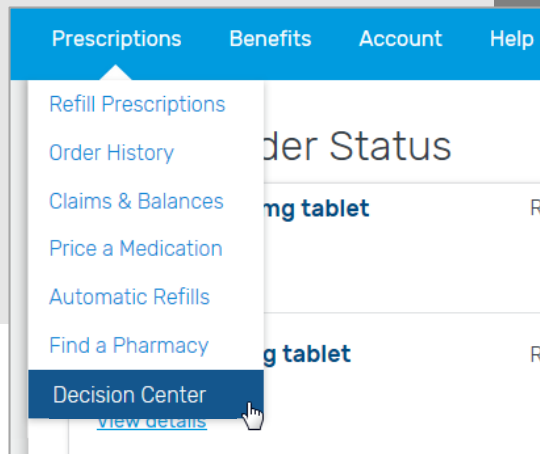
Prescriptions Benefits Account Help

Refill Prescriptions
Order History
Claims & Balances
Price a Medication
Automatic Refills
Find a Pharmacy
Decision Center

der Status

mg tablet

R

g tablet

R

View details